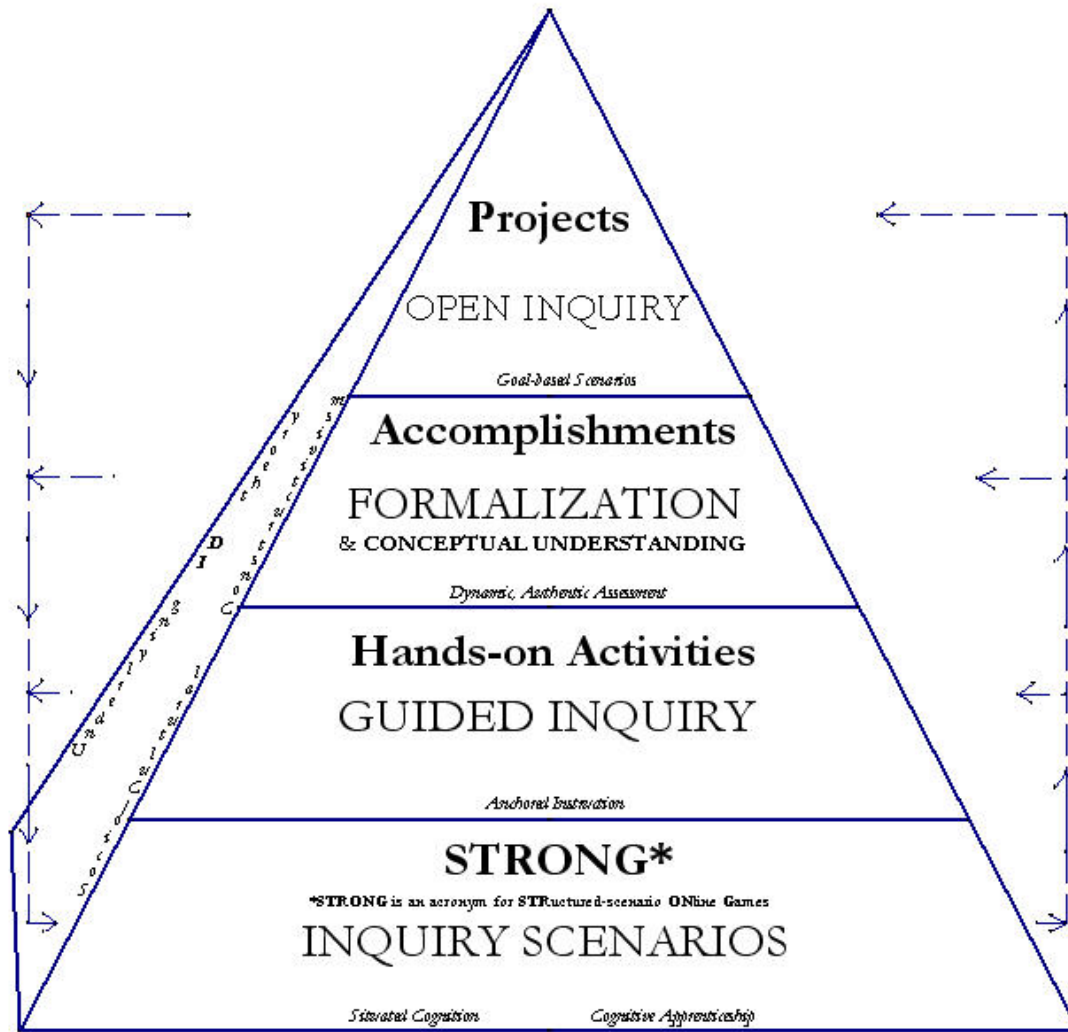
Projects

OPEN INQUIRY

Goal-based Scenarios

Accomplishments

FORMALIZATION

& CONCEPTUAL UNDERSTANDING

Dynamic, Authentic Assessment

Hands-on Activities

GUIDED INQUIRY

Anchored Instruction

STRONG*

*STRONG is an acronym for STRuctured-scenario ONline Games

INQUIRY SCENARIOS

Situated Cognition

Cognitive Apprenticeship

Underlying DI

Socio-Cultural Constructivism

theory